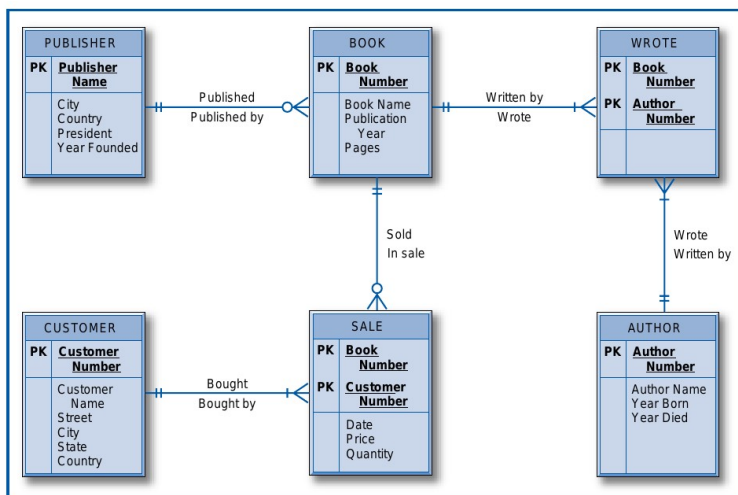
PUBLISHER

| PK | Publisher Name |
|---|---|
| | City<br>Country<br>President<br>Year Founded |

Published
Published by

BOOK

| PK | Book Number |
|---|---|
| | Book Name<br>Publication Year<br>Pages |

Written by
Wrote

WROTE

| PK | Book Number |
|---|---|
| PK | Author Number |
| | |

Sold
In sale

Wrote
Written by

CUSTOMER

| PK | Customer Number |
|---|---|
| | Customer Name<br>Street<br>City<br>State<br>Country |

Bought
Bought by

SALE

| PK | Book Number |
|---|---|
| PK | Customer Number |
| | Date<br>Price<br>Quantity |

AUTHOR

| PK | Author Number |
|---|---|
| | Author Name<br>Year Born<br>Year Died |